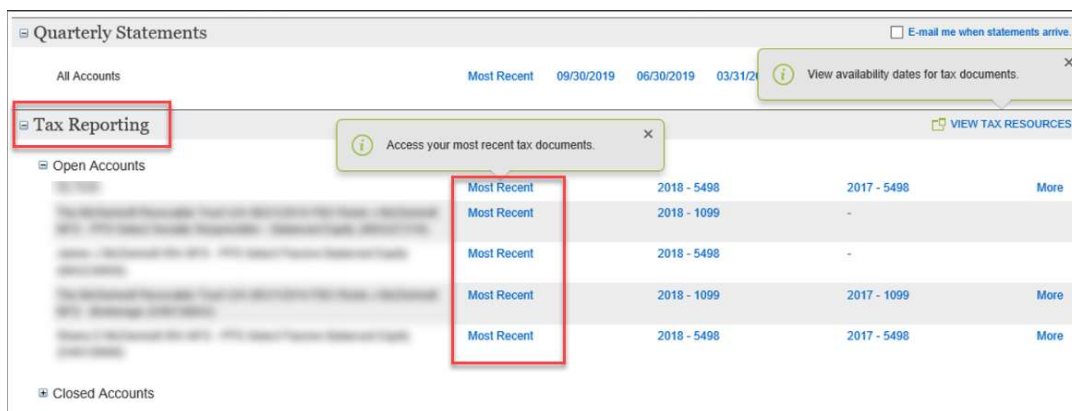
⊟ Quarterly Statements

☐ E-mail me when statements arrive.

All Accounts

Most Recent 09/30/2019 06/30/2019 03/31/2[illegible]

View availability dates for tax documents.

×

⊟ Tax Reporting

Access your most recent tax documents.

×

VIEW TAX RESOURCES

⊟ Open Accounts

| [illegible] | Most Recent | 2018 - 5498 | 2017 - 5498 | More |
|---|---|---|---|---|
| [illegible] | Most Recent | 2018 - 1099 | - | |
| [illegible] | Most Recent | 2018 - 5498 | - | |
| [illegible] | Most Recent | 2018 - 1099 | 2017 - 1099 | More |
| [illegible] | Most Recent | 2018 - 5498 | 2017 - 5498 | More |

⊞ Closed Accounts